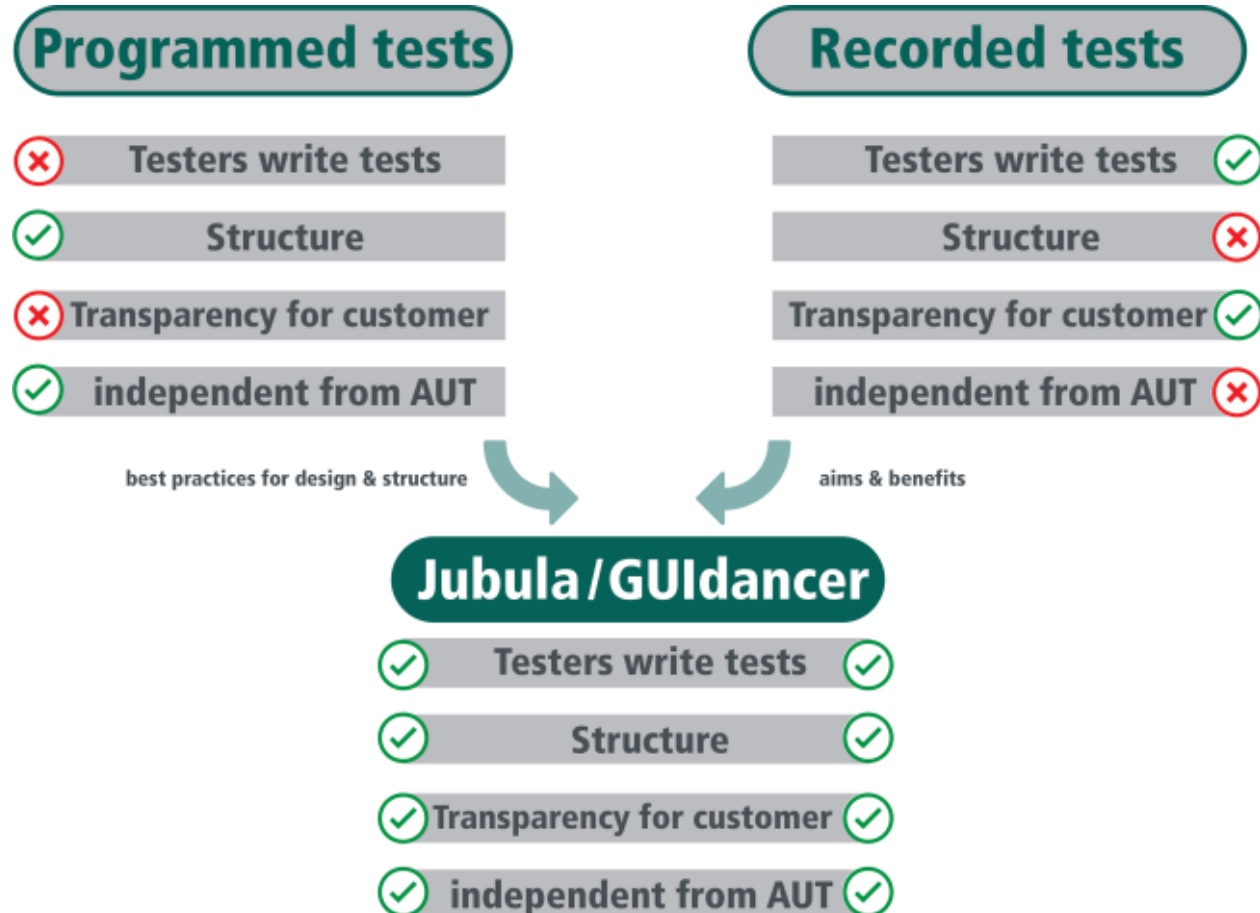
Programmed tests

Testers write tests

Structure

Transparency for customer

independent from AUT

Recorded tests

Testers write tests

Structure

Transparency for customer

independent from AUT

best practices for design & structure

aims & benefits

Jubula/GUIdancer

Testers write tests

Structure

Transparency for customer

independent from AUT